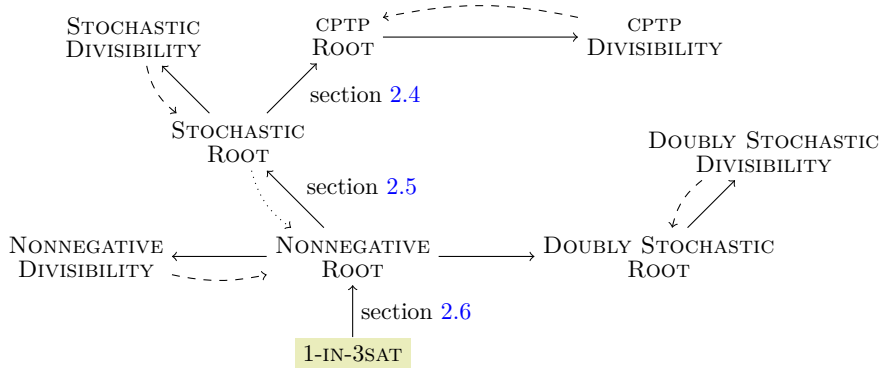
Stochastic Divisibility

cptp Root

cptp Divisibility

section 2.4

Stochastic Root

Doubly Stochastic Divisibility

section 2.5

Nonnegative Divisibility

Nonnegative Root

Doubly Stochastic Root

section 2.6

1-in-3sat